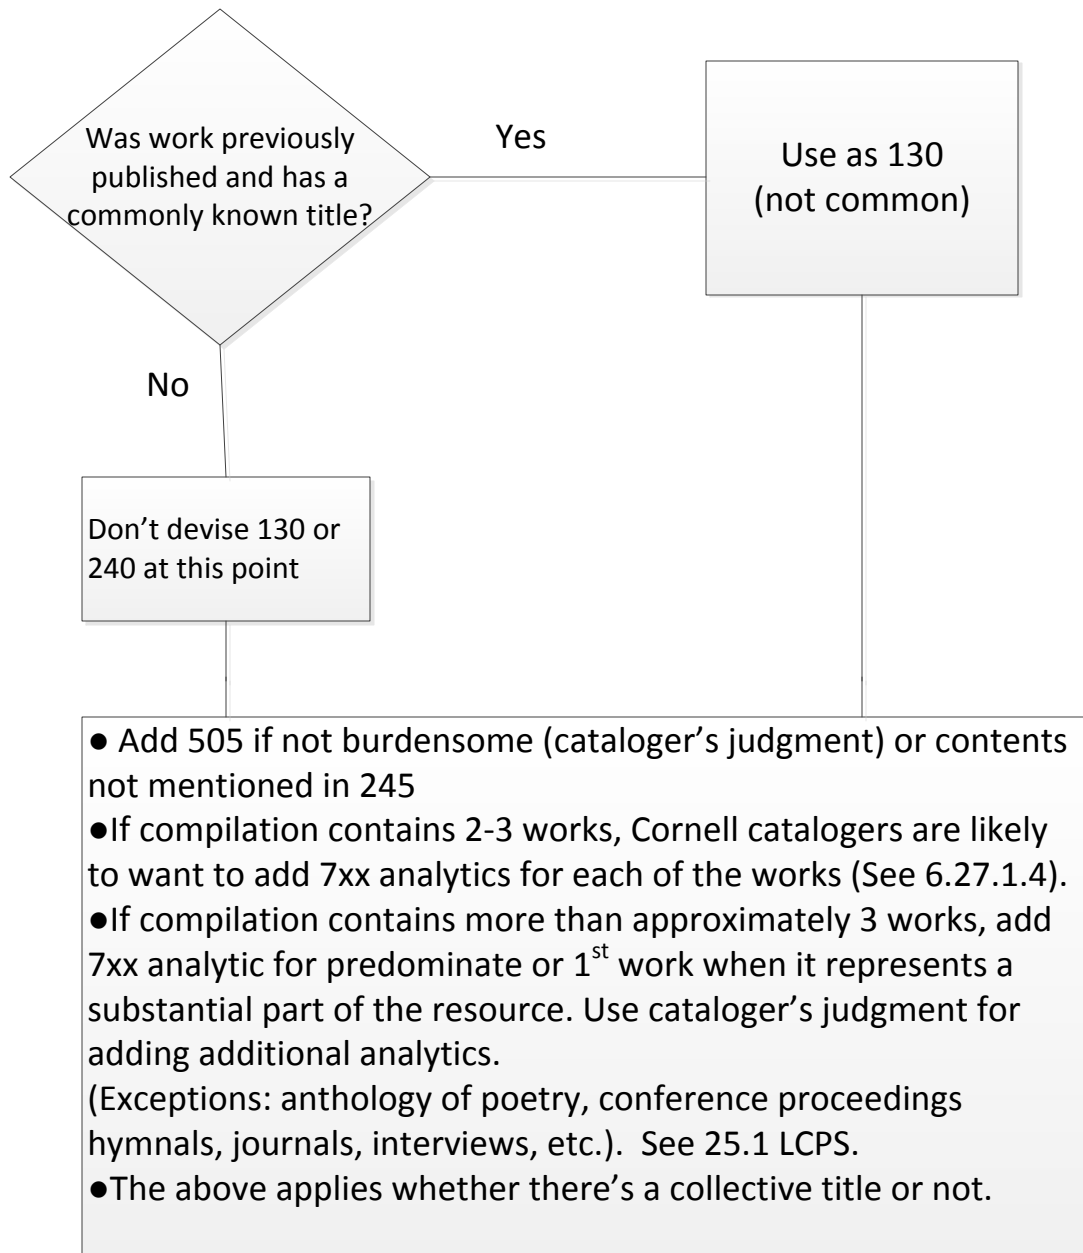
Was work previously published and has a commonly known title?

Yes

Use as 130 (not common)

No

Don't devise 130 or 240 at this point

● Add 505 if not burdensome (cataloger's judgment) or contents not mentioned in 245
●If compilation contains 2-3 works, Cornell catalogers are likely to want to add 7xx analytics for each of the works (See 6.27.1.4).
●If compilation contains more than approximately 3 works, add 7xx analytic for predominate or $1^{st}$ work when it represents a substantial part of the resource. Use cataloger's judgment for adding additional analytics.
(Exceptions: anthology of poetry, conference proceedings hymnals, journals, interviews, etc.). See 25.1 LCPS.
●The above applies whether there's a collective title or not.